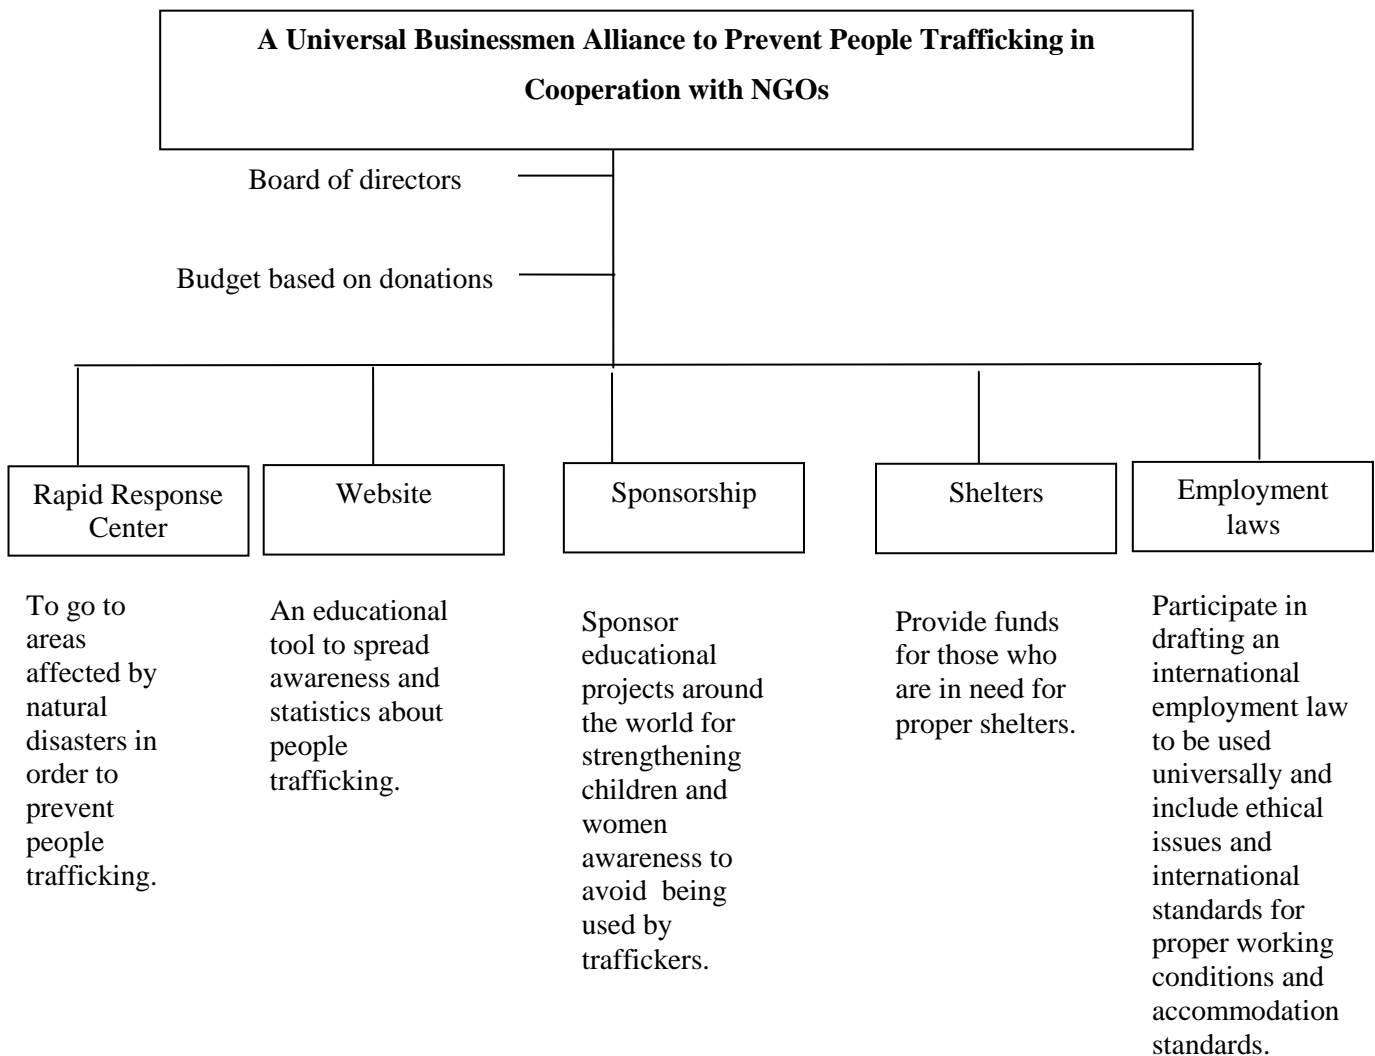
A Universal Businessmen Alliance to Prevent People Trafficking in Cooperation with NGOs

Board of directors

Budget based on donations

Rapid Response Center

Website

Sponsorship

Shelters

Employment laws

To go to areas affected by natural disasters in order to prevent people trafficking.

An educational tool to spread awareness and statistics about people trafficking.

Sponsor educational projects around the world for strengthening children and women awareness to avoid being used by traffickers.

Provide funds for those who are in need for proper shelters.

Participate in drafting an international employment law to be used universally and include ethical issues and international standards for proper working conditions and accommodation standards.